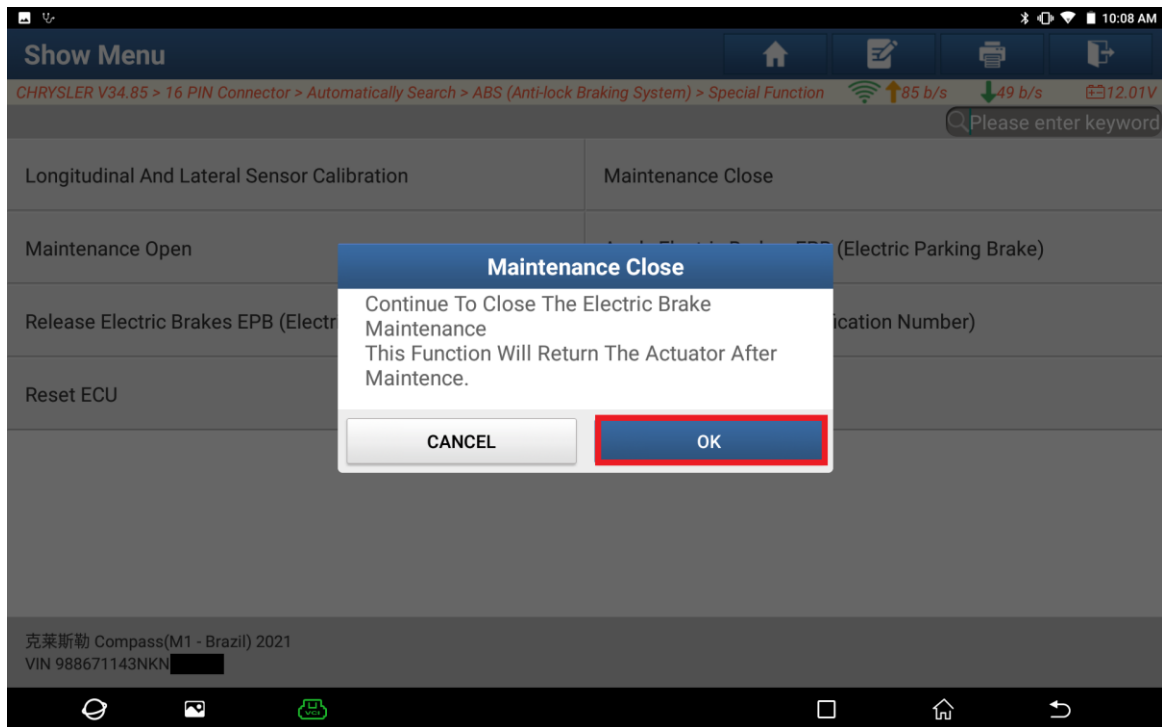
10:08 AM

Show Menu

CHRYSLER V34.85 > 16 PIN Connector > Automatically Search > ABS (Anti-lock Braking System) > Special Function

85 b/s

49 b/s

12.01V

Please enter keyword

Longitudinal And Lateral Sensor Calibration

Maintenance Close

Maintenance Open

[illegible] (Electric Parking Brake)

Release Electric Brakes EPB (Electr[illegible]

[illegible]ication Number)

Reset ECU

Maintenance Close

Continue To Close The Electric Brake Maintenance
This Function Will Return The Actuator After Maintence.

CANCEL

OK

克莱斯勒 Compass(M1 - Brazil) 2021
VIN 988671143NKN

VCI